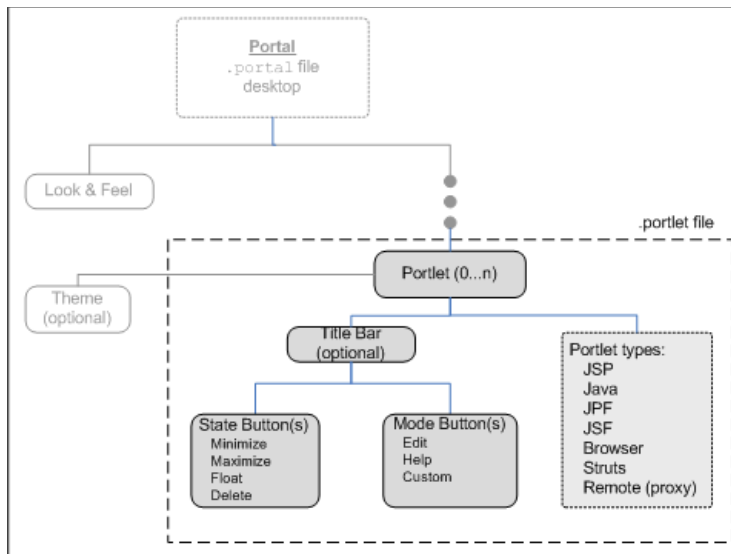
Portal
.portal file
desktop

Look & Feel

.portlet file

Theme
(optional)

Portlet (0...n)

Title Bar
(optional)

Portlet types:
JSP
Java
JPF
JSF
Browser
Struts
Remote (proxy)

State Button(s)
Minimize
Maximize
Float
Delete

Mode Button(s)
Edit
Help
Custom